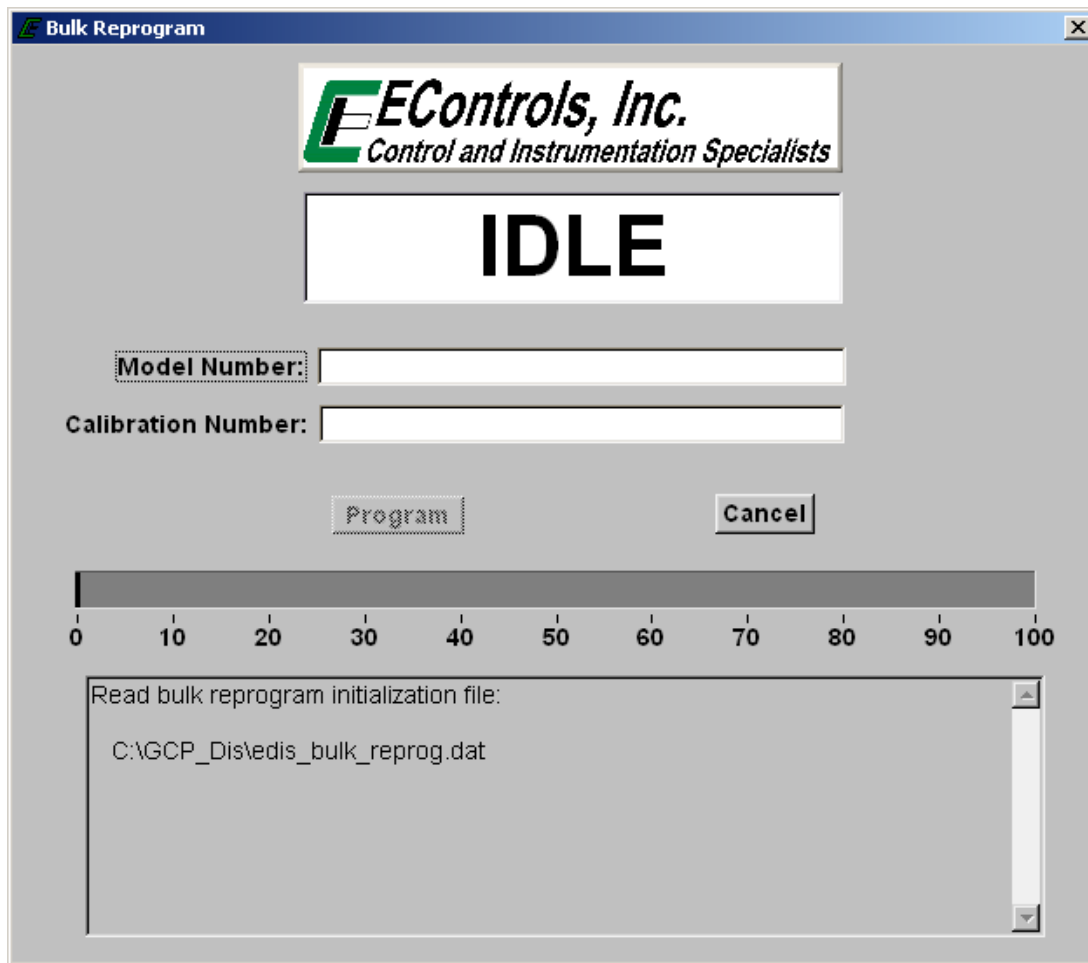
Bulk Reprogram

EControls, Inc.
Control and Instrumentation Specialists

IDLE

Model Number:

Calibration Number:

Program

Cancel

0 10 20 30 40 50 60 70 80 90 100

Read bulk reprogram initialization file:

C:\GCP_Dis\edis_bulk_reprog.dat